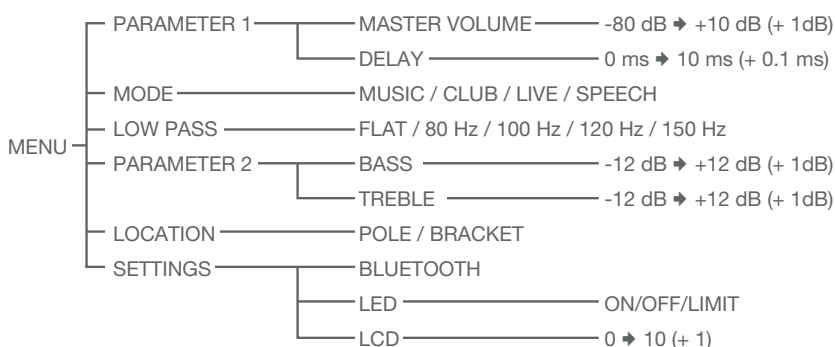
MENU

PARAMETER 1
MASTER VOLUME
-80 dB ➔ +10 dB (+ 1dB)
DELAY
0 ms ➔ 10 ms (+ 0.1 ms)

MODE
MUSIC / CLUB / LIVE / SPEECH

LOW PASS
FLAT / 80 Hz / 100 Hz / 120 Hz / 150 Hz

PARAMETER 2
BASS
-12 dB ➔ +12 dB (+ 1dB)
TREBLE
-12 dB ➔ +12 dB (+ 1dB)

LOCATION
POLE / BRACKET

SETTINGS
BLUETOOTH
LED
ON/OFF/LIMIT
LCD
0 ➔ 10 (+ 1)